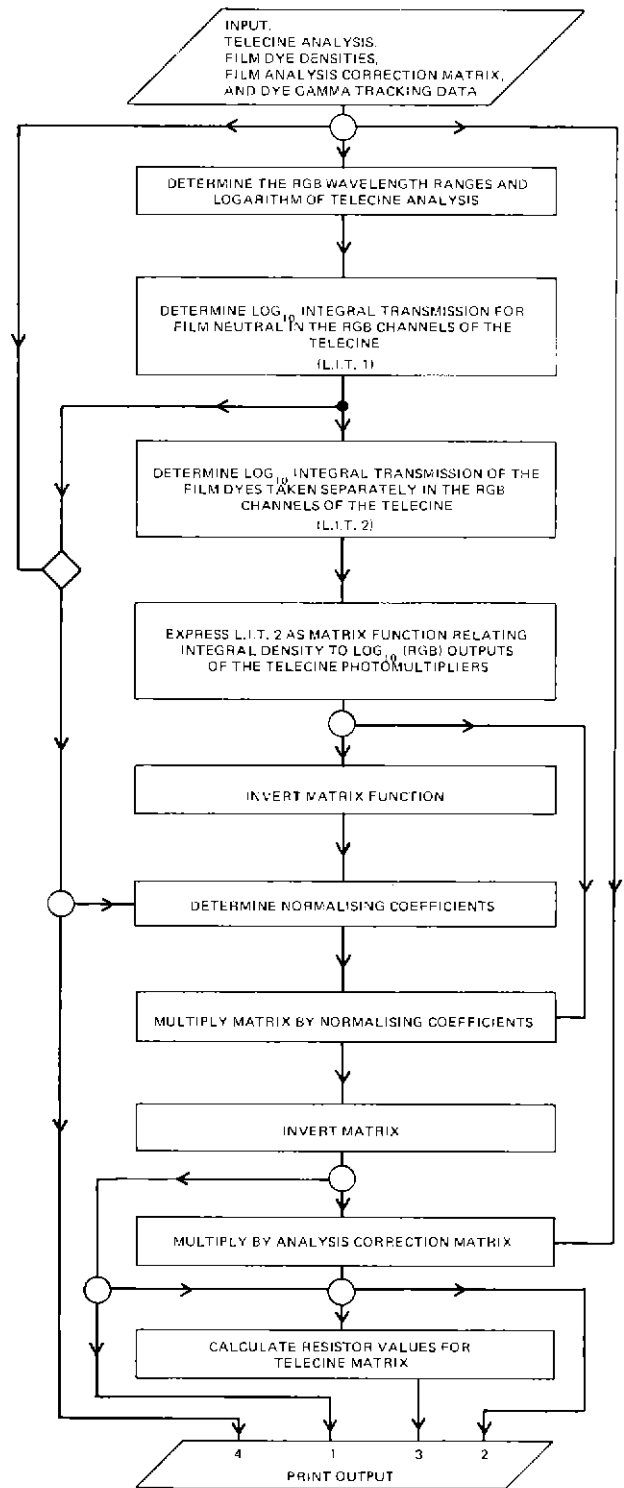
INPUT.
TELECINE ANALYSIS.
FILM DYE DENSITIES,
FILM ANALYSIS CORRECTION MATRIX,
AND DYE GAMMA TRACKING DATA

DETERMINE THE RGB WAVELENGTH RANGES AND LOGARITHM OF TELECINE ANALYSIS

DETERMINE $LOG_{10}$ INTEGRAL TRANSMISSION FOR FILM NEUTRAL IN THE RGB CHANNELS OF THE TELECINE
(L.I.T. 1)

DETERMINE $LOG_{10}$ INTEGRAL TRANSMISSION OF THE FILM DYES TAKEN SEPARATELY IN THE RGB CHANNELS OF THE TELECINE
(L.I.T. 2)

EXPRESS L.I.T. 2 AS MATRIX FUNCTION RELATING INTEGRAL DENSITY TO $LOG_{10}$ (RGB) OUTPUTS OF THE TELECINE PHOTOMULTIPLIERS

INVERT MATRIX FUNCTION

DETERMINE NORMALISING COEFFICIENTS

MULTIPLY MATRIX BY NORMALISING COEFFICIENTS

INVERT MATRIX

MULTIPLY BY ANALYSIS CORRECTION MATRIX

CALCULATE RESISTOR VALUES FOR TELECINE MATRIX

4 1 3 2
PRINT OUTPUT